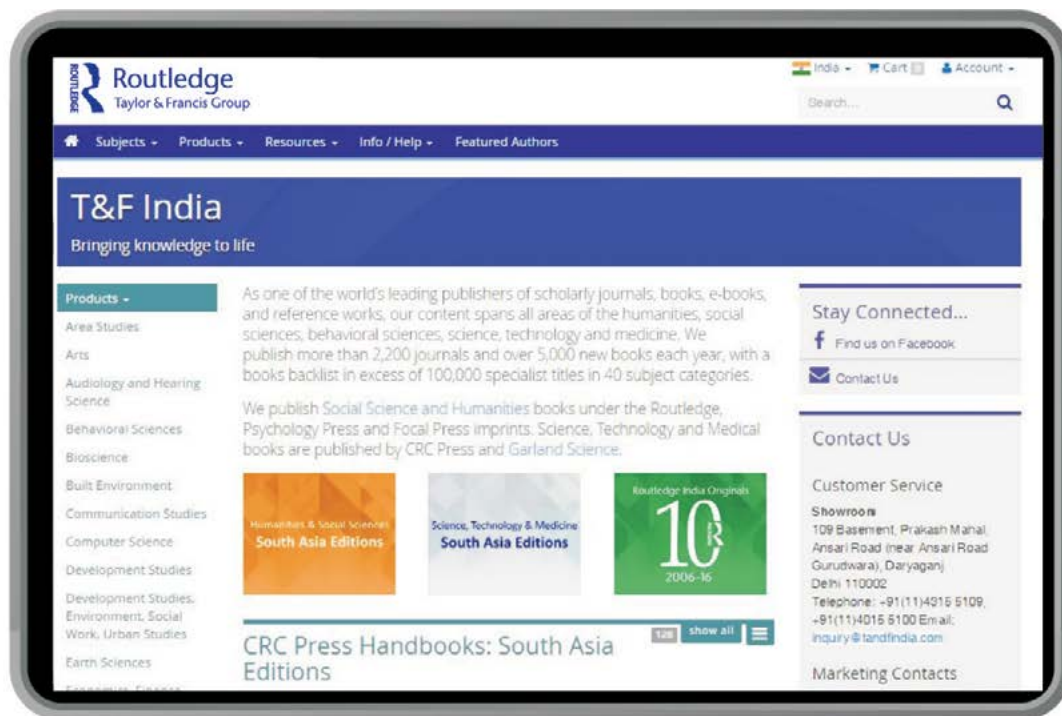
ROUTLEDGE Routledge
Taylor & Francis Group

India · Cart · Account ·
Search...

Subjects · Products · Resources · Info / Help · Featured Authors

T&F India
Bringing knowledge to life

Products ·
Area Studies
Arts
Audiology and Hearing Science
Behavioral Sciences
Bioscience
Built Environment
Communication Studies
Computer Science
Development Studies
Development Studies, Environment, Social Work, Urban Studies
Earth Sciences
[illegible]

As one of the world's leading publishers of scholarly journals, books, e-books, and reference works, our content spans all areas of the humanities, social sciences, behavioral sciences, science, technology and medicine. We publish more than 2,200 journals and over 5,000 new books each year, with a books backlist in excess of 100,000 specialist titles in 40 subject categories.

We publish Social Science and Humanities books under the Routledge, Psychology Press and Focal Press imprints. Science, Technology and Medical books are published by CRC Press and Garland Science.

Humanities & Social Sciences
South Asia Editions

Science, Technology & Medicine
South Asia Editions

Routledge India Originals
10 R
2006-16

CRC Press Handbooks: South Asia Editions
128 show all

Stay Connected...
Find us on Facebook
Contact Us

Contact Us

Customer Service
Showroom
109 Basement, Prakash Mahal, Ansari Road (near Ansari Road Gurudwara), Daryaganj
Delhi 110002
Telephone: +91(11)4315 5109, +91(11)4015 5100 Email: inquiry@tandfindia.com

Marketing Contacts